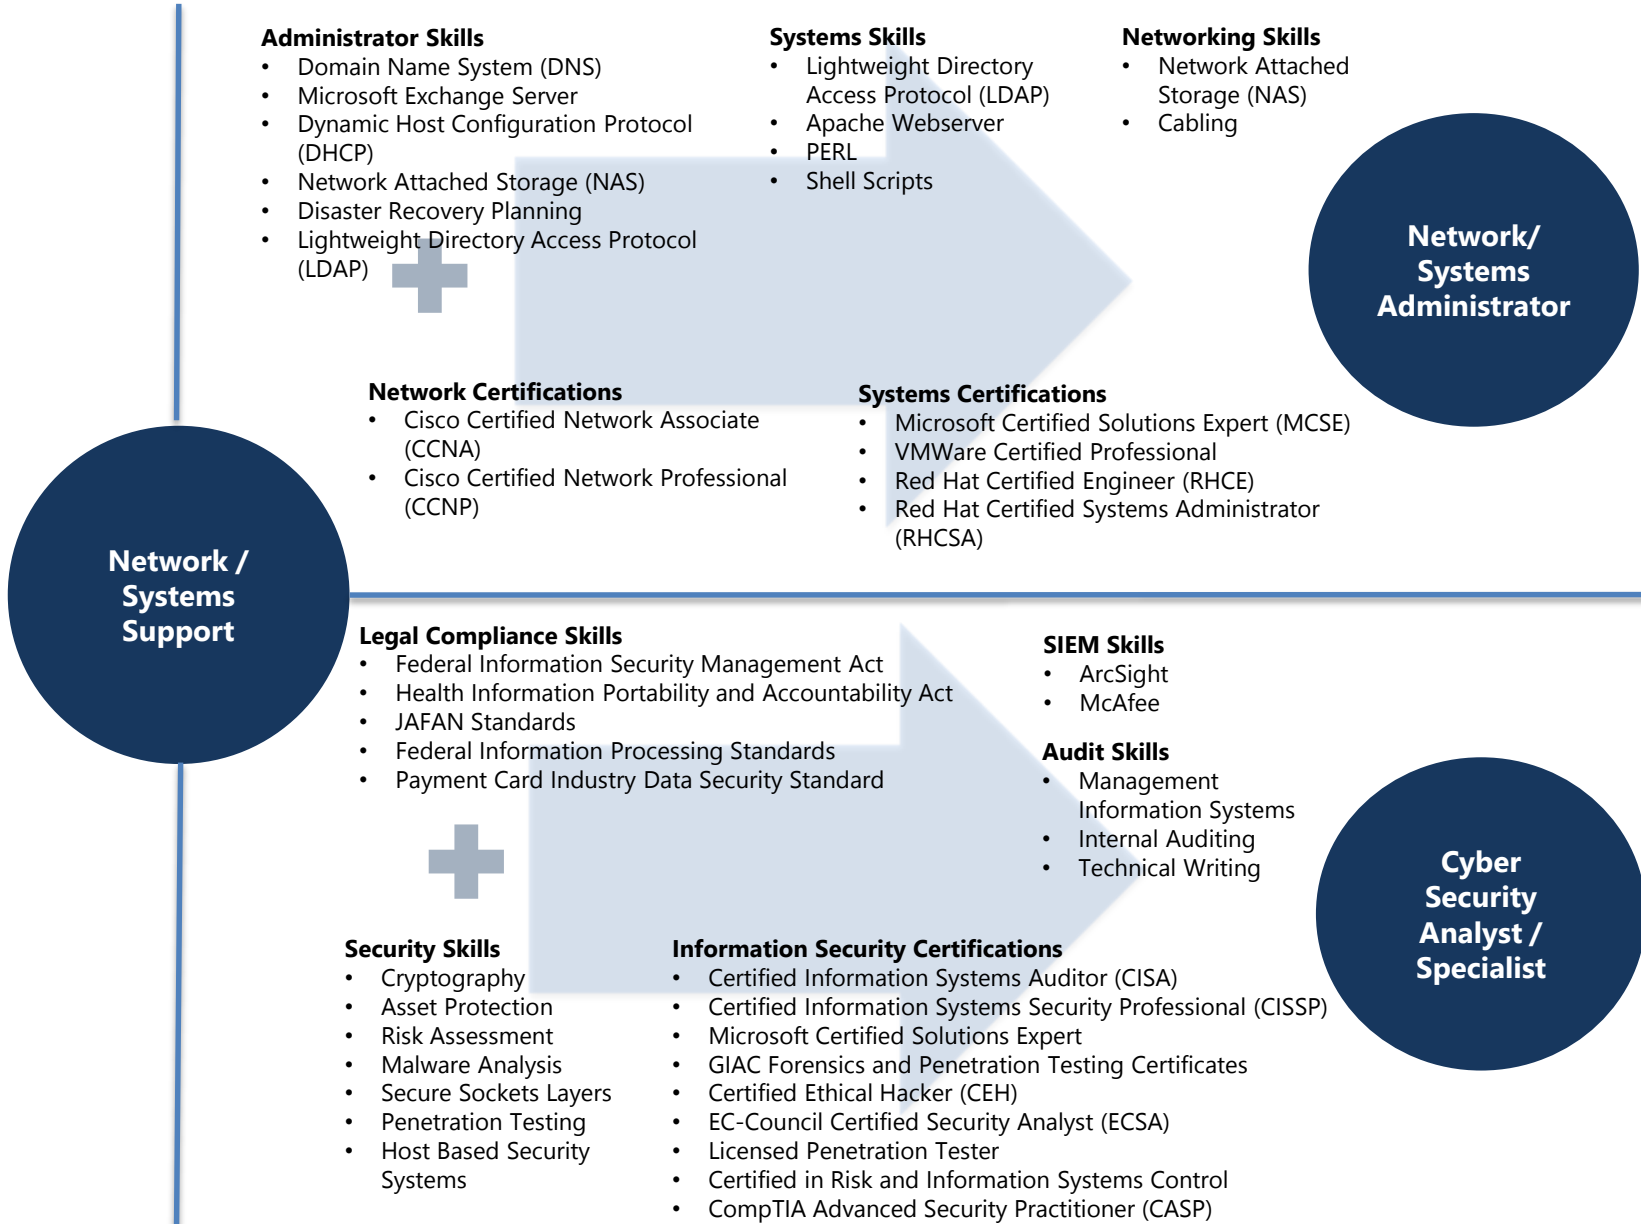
**Administrator Skills**
- Domain Name System (DNS)
- Microsoft Exchange Server
- Dynamic Host Configuration Protocol (DHCP)
- Network Attached Storage (NAS)
- Disaster Recovery Planning
- Lightweight Directory Access Protocol (LDAP)

**Systems Skills**
- Lightweight Directory Access Protocol (LDAP)
- Apache Webserver
- PERL
- Shell Scripts

**Networking Skills**
- Network Attached Storage (NAS)
- Cabling

Network/ Systems Administrator

**Network Certifications**
- Cisco Certified Network Associate (CCNA)
- Cisco Certified Network Professional (CCNP)

**Systems Certifications**
- Microsoft Certified Solutions Expert (MCSE)
- VMWare Certified Professional
- Red Hat Certified Engineer (RHCE)
- Red Hat Certified Systems Administrator (RHCSA)

Network / Systems Support

**Legal Compliance Skills**
- Federal Information Security Management Act
- Health Information Portability and Accountability Act
- JAFAN Standards
- Federal Information Processing Standards
- Payment Card Industry Data Security Standard

**SIEM Skills**
- ArcSight
- McAfee

**Audit Skills**
- Management Information Systems
- Internal Auditing
- Technical Writing

Cyber Security Analyst / Specialist

**Security Skills**
- Cryptography
- Asset Protection
- Risk Assessment
- Malware Analysis
- Secure Sockets Layers
- Penetration Testing
- Host Based Security Systems

**Information Security Certifications**
- Certified Information Systems Auditor (CISA)
- Certified Information Systems Security Professional (CISSP)
- Microsoft Certified Solutions Expert
- GIAC Forensics and Penetration Testing Certificates
- Certified Ethical Hacker (CEH)
- EC-Council Certified Security Analyst (ECSA)
- Licensed Penetration Tester
- Certified in Risk and Information Systems Control
- CompTIA Advanced Security Practitioner (CASP)